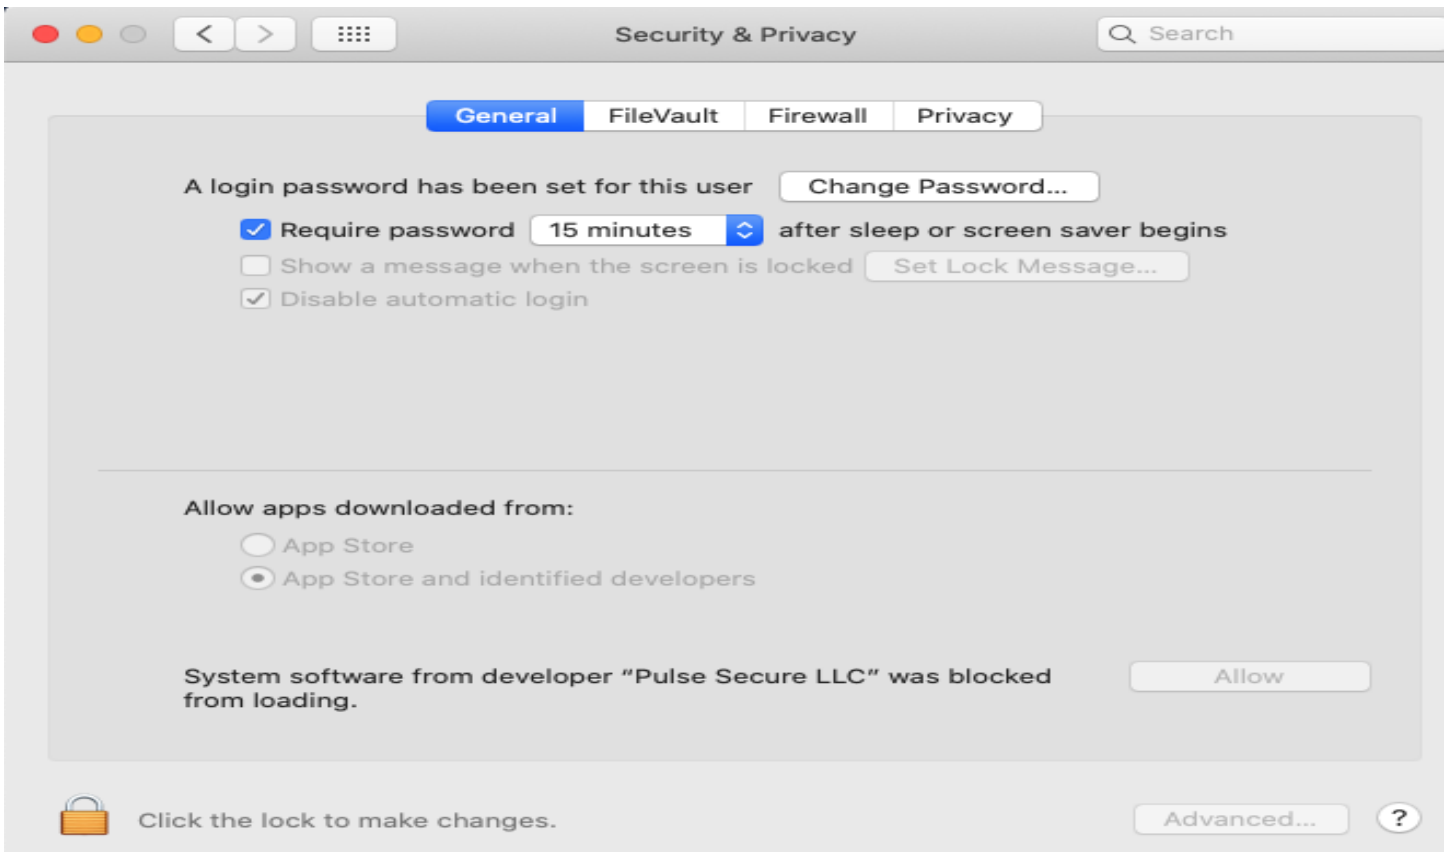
Security & Privacy

Search

General FileVault Firewall Privacy

A login password has been set for this user Change Password...

Require password 15 minutes after sleep or screen saver begins

Show a message when the screen is locked Set Lock Message...

Disable automatic login

Allow apps downloaded from:

App Store

App Store and identified developers

System software from developer “Pulse Secure LLC” was blocked from loading.

Allow

Click the lock to make changes.

Advanced...

?